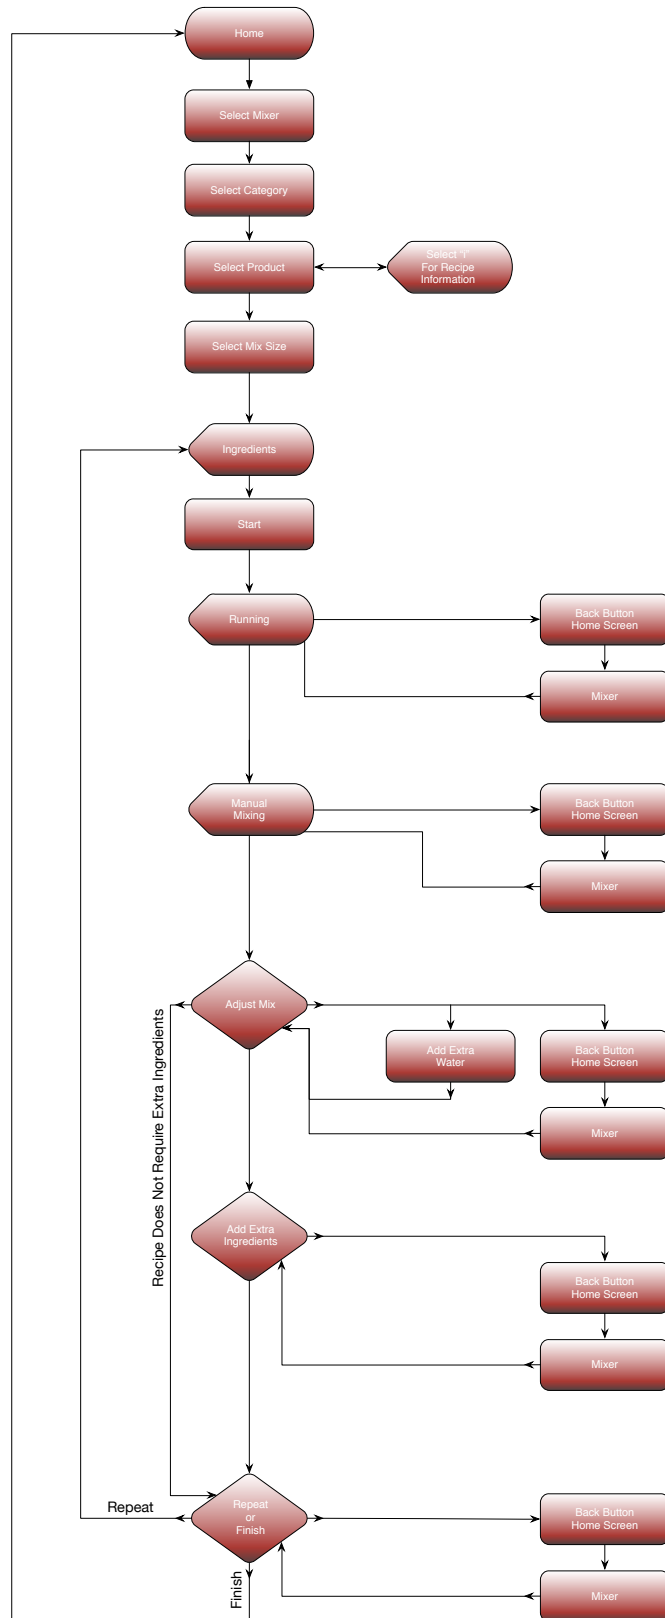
Home

Select Mixer

Select Category

Select Product

Select "i" For Recipe Information

Select Mix Size

Ingredients

Start

Running

Back Button Home Screen

Mixer

Manual Mixing

Back Button Home Screen

Mixer

Adjust Mix

Add Extra Water

Back Button Home Screen

Mixer

Recipe Does Not Require Extra Ingredients

Add Extra Ingredients

Back Button Home Screen

Mixer

Repeat

Repeat or Finish

Back Button Home Screen

Finish

Mixer